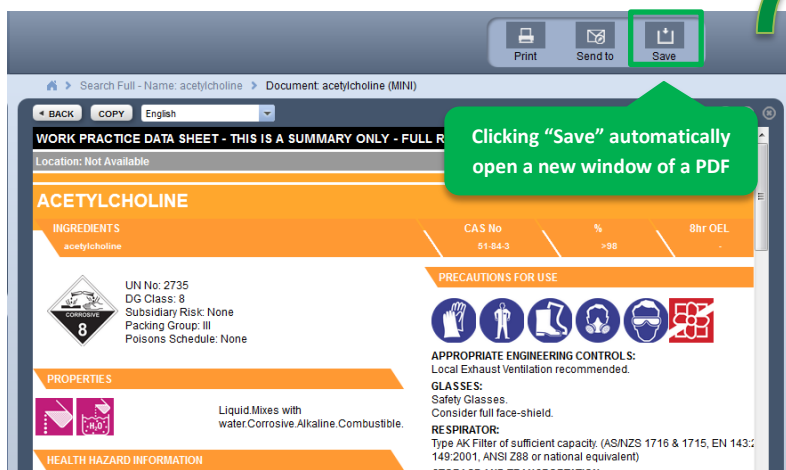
Print
Send to
Save

Search Full - Name: acetylcholine > Document: acetylcholine (MINI)

BACK COPY English

WORK PRACTICE DATA SHEET - THIS IS A SUMMARY ONLY - FULL R

Clicking "Save" automatically open a new window of a PDF

Location: Not Available

ACETYLCHOLINE

| INGREDIENTS | CAS No | % | 8hr OEL |
|---|---|---|---|
| acetylcholine | 51-84-3 | >98 | - |

CORROSIVE
8

UN No: 2735
DG Class: 8
Subsidiary Risk: None
Packing Group: III
Poisons Schedule: None

PRECAUTIONS FOR USE

APPROPRIATE ENGINEERING CONTROLS:
Local Exhaust Ventilation recommended.

GLASSES:
Safety Glasses.
Consider full face-shield.

RESPIRATOR:
Type AK Filter of sufficient capacity. (AS/NZS 1716 & 1715, EN 143:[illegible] 149:2001, ANSI Z88 or national equivalent)

PROPERTIES

$H_2O$

Liquid.Mixes with water.Corrosive.Alkaline.Combustible.

HEALTH HAZARD INFORMATION